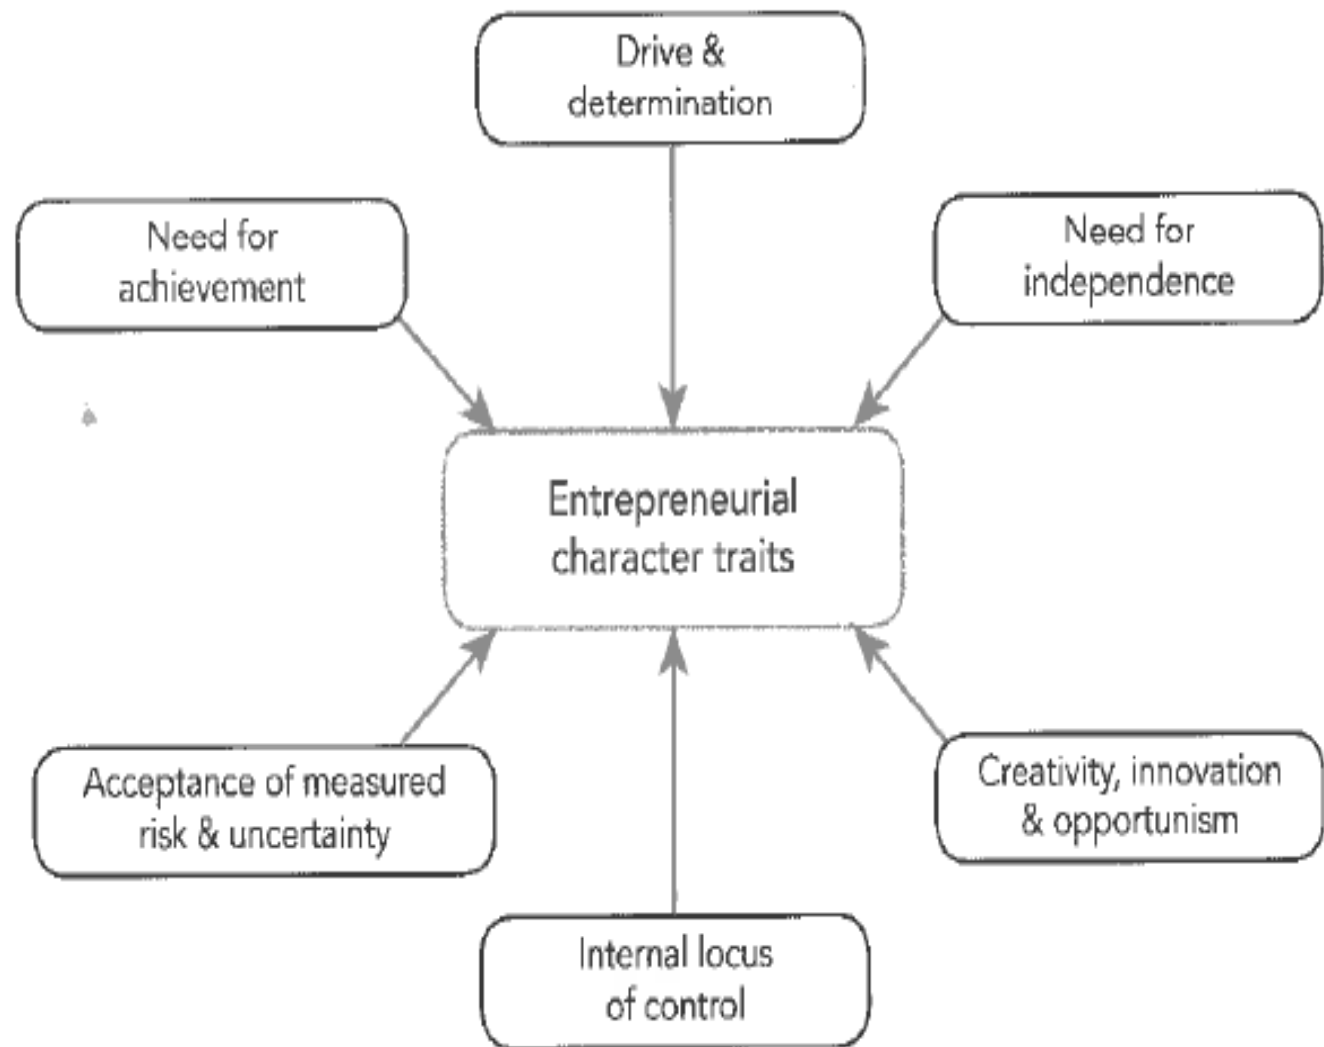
Drive & determination

Need for achievement

Need for independence

Entrepreneurial character traits

Acceptance of measured risk & uncertainty

Creativity, innovation & opportunism

Internal locus of control